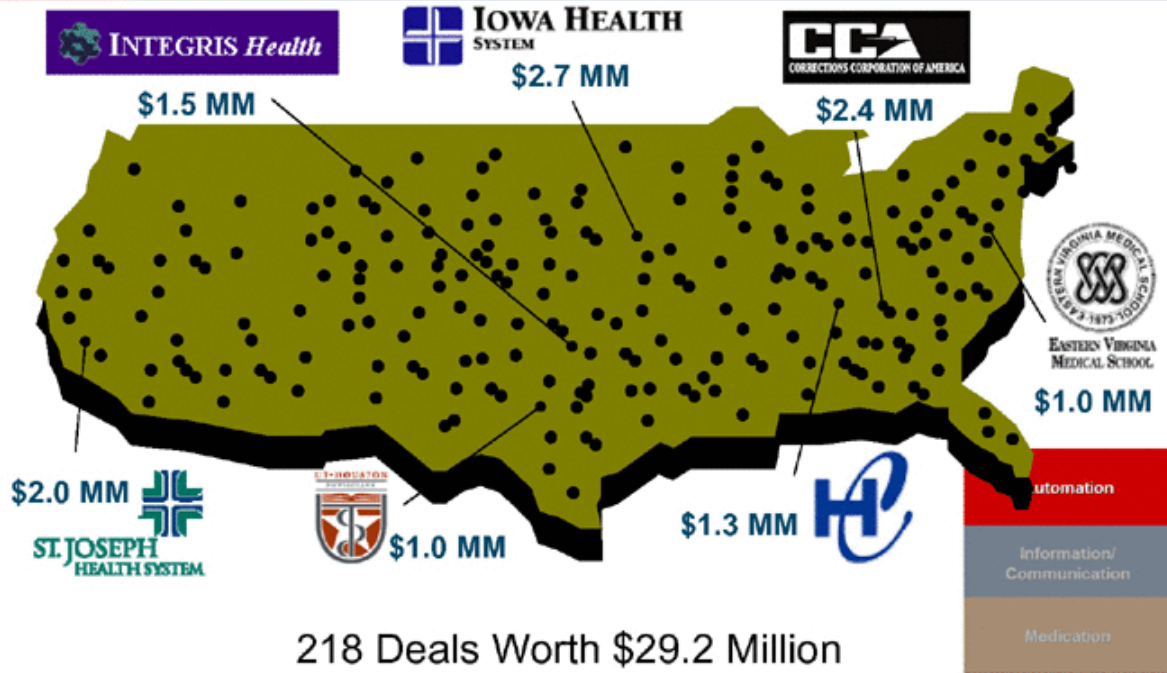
INTEGRIS Health

IOWA HEALTH SYSTEM

CCA CORRECTIONS CORPORATION OF AMERICA

$1.5 MM

$2.7 MM

$2.4 MM

EASTERN VIRGINIA MEDICAL SCHOOL 1973
EASTERN VIRGINIA MEDICAL SCHOOL

$1.0 MM

$2.0 MM

ST. JOSEPH HEALTH SYSTEM

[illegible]

$1.0 MM

$1.3 MM

utomation

Information/ Communication

Medication

218 Deals Worth $29.2 Million